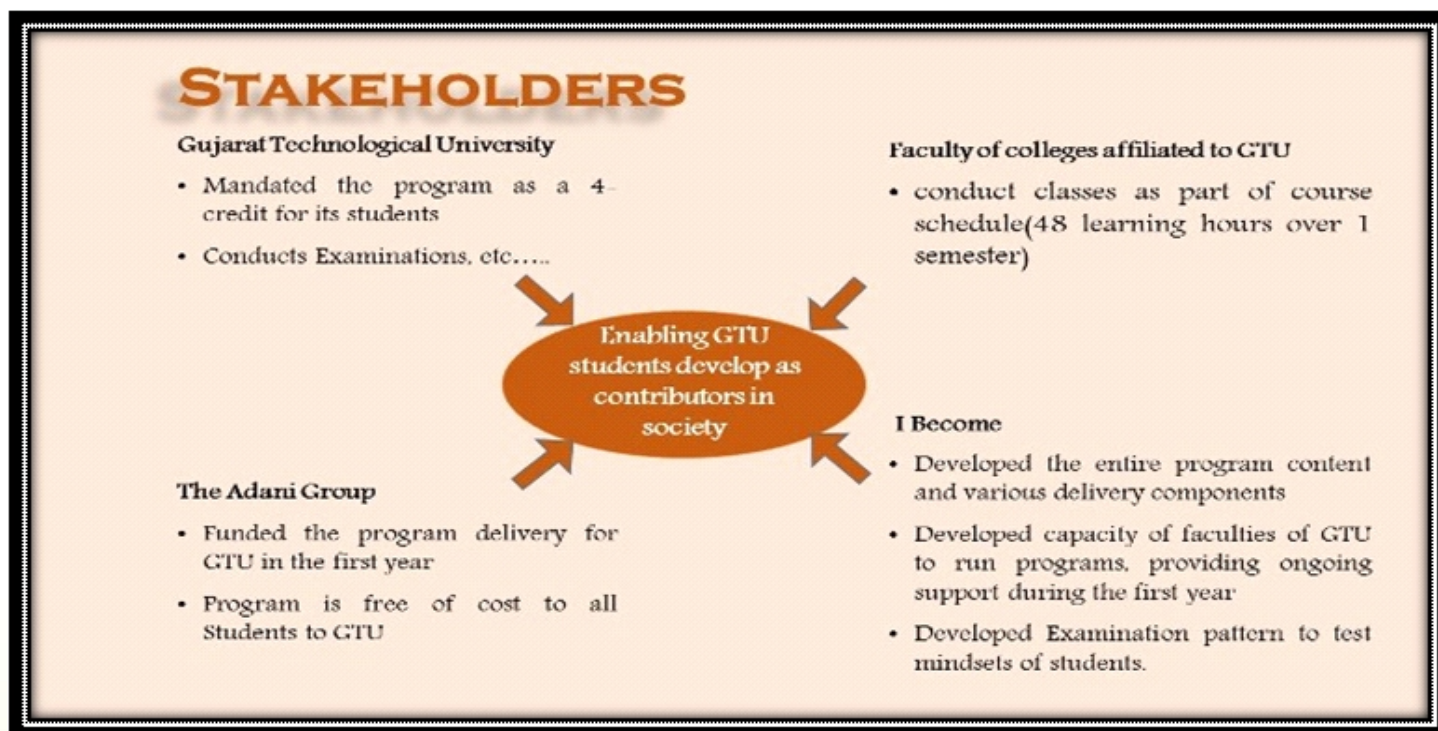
STAKEHOLDERS

Gujarat Technological University

- Mandated the program as a 4-credit for its students
- Conducts Examinations, etc…..

Faculty of colleges affiliated to GTU

- conduct classes as part of course schedule(48 learning hours over 1 semester)

Enabling GTU students develop as contributors in society

The Adani Group

- Funded the program delivery for GTU in the first year
- Program is free of cost to all Students to GTU

I Become

- Developed the entire program content and various delivery components
- Developed capacity of faculties of GTU to run programs, providing ongoing support during the first year
- Developed Examination pattern to test mindsets of students.